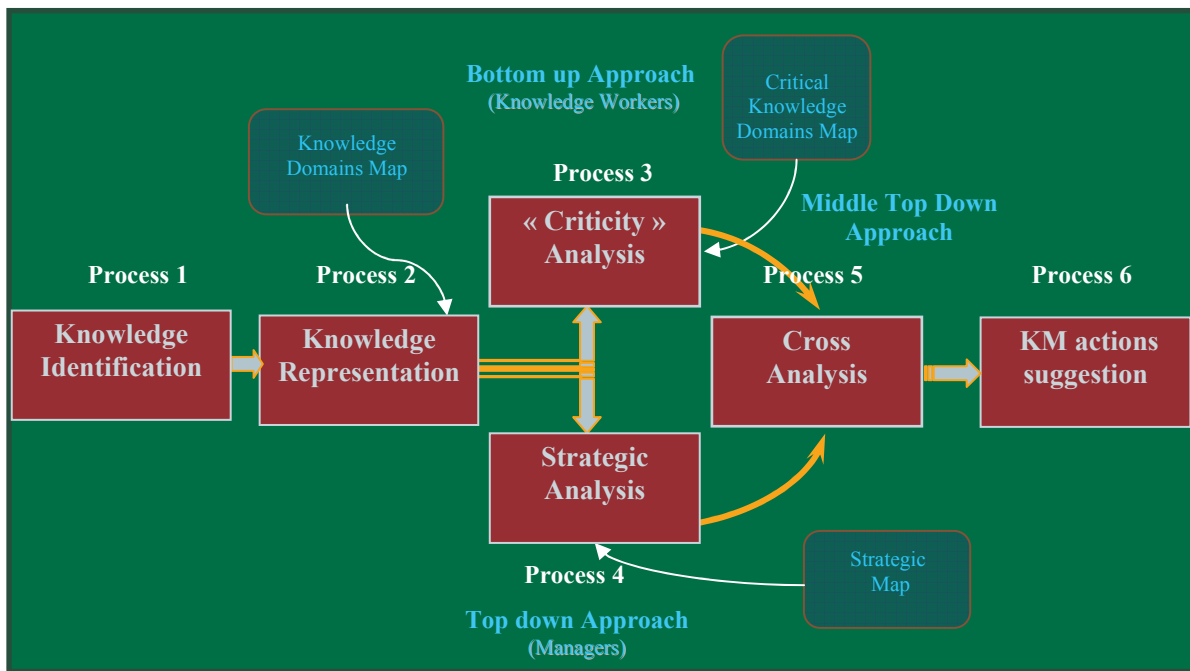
Bottom up Approach
(Knowledge Workers)

Critical Knowledge Domains Map

Knowledge Domains Map

Process 3

« Criticity » Analysis

Middle Top Down Approach

Process 1

Process 2

Process 5

Process 6

Knowledge Identification

Knowledge Representation

Cross Analysis

KM actions suggestion

Strategic Analysis

Process 4

Strategic Map

Top down Approach
(Managers)